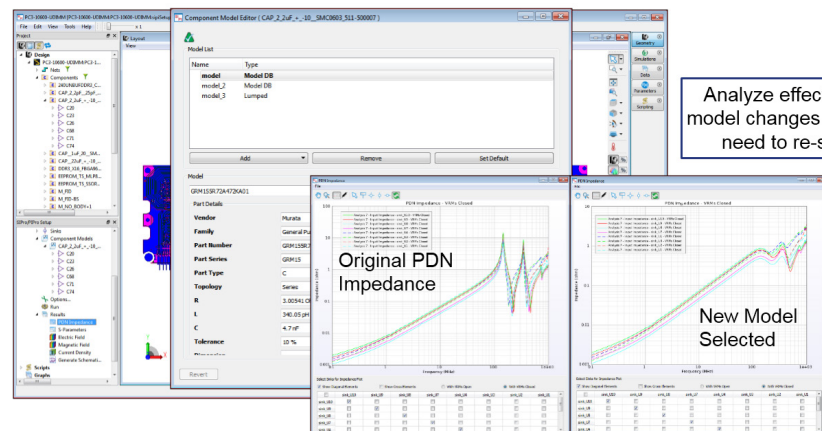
PCS-10600-UDIMM [PCS-10600-UDIMM/PCS-10600-UDIMM.sigrity]
File Edit View Tools Help
Project
Design
PCS-10600-UDIMM/PCS-1...
Nets
Components
CAP_2.2uF_...10_...
C20
C28
C68
C71
C74
CAP_2.2uF_...10_...
EEPROM
EEPROM
M_FID
M_FID-BS
SIPro/PIPro Setup
Sinks
Component Models
CAP_2.2uF_+_-10_...
C20
C28
C68
C71
C74
Options...
Run
Results
PDN Impedance
S Parameters
Electric Field
Magnetic Field
Current Density
Generate Schematic...
Scripts
Graphs
Layout
View

Component Model Editor ( CAP_2_2uF_+_-10_SMC0603_511-500007 )
Model List
| Name | Type |
|---|---|
| model | Model DB |
| model_2 | Model DB |
| model_3 | Lumped |

Add
Remove
Set Default
Model
GRM155R72A472KA01
Part Details
Vendor Murata
Family General Pu
Part Number GRM155R7
Part Series GRM15
Part Type C
Topology Series
R 3.00541 O
L 340.05 pH
C 4.7 nF
Tolerance 10 %
Revert

Geometry
Simulations
Nets
Parameters
Sampling

Analyze effec
model changes
need to re-s

PDN Impedance
File
PDN Impedance - VRMs Closed
Original PDN Impedance
Impedance (ohm)
Frequency (MHz)
Select Data for Impedance Plot
Show Coupled Elements
Show Cross Elements
With VRMs Open
With VRMs Closed

PDN Impedance
File
PDN Impedance - VRMs Closed
New Model Selected
Impedance (ohm)
Frequency (MHz)
Select Data for Impedance Plot
Show Coupled Elements
Show Cross Elements
With VRMs Open
With VRMs Closed